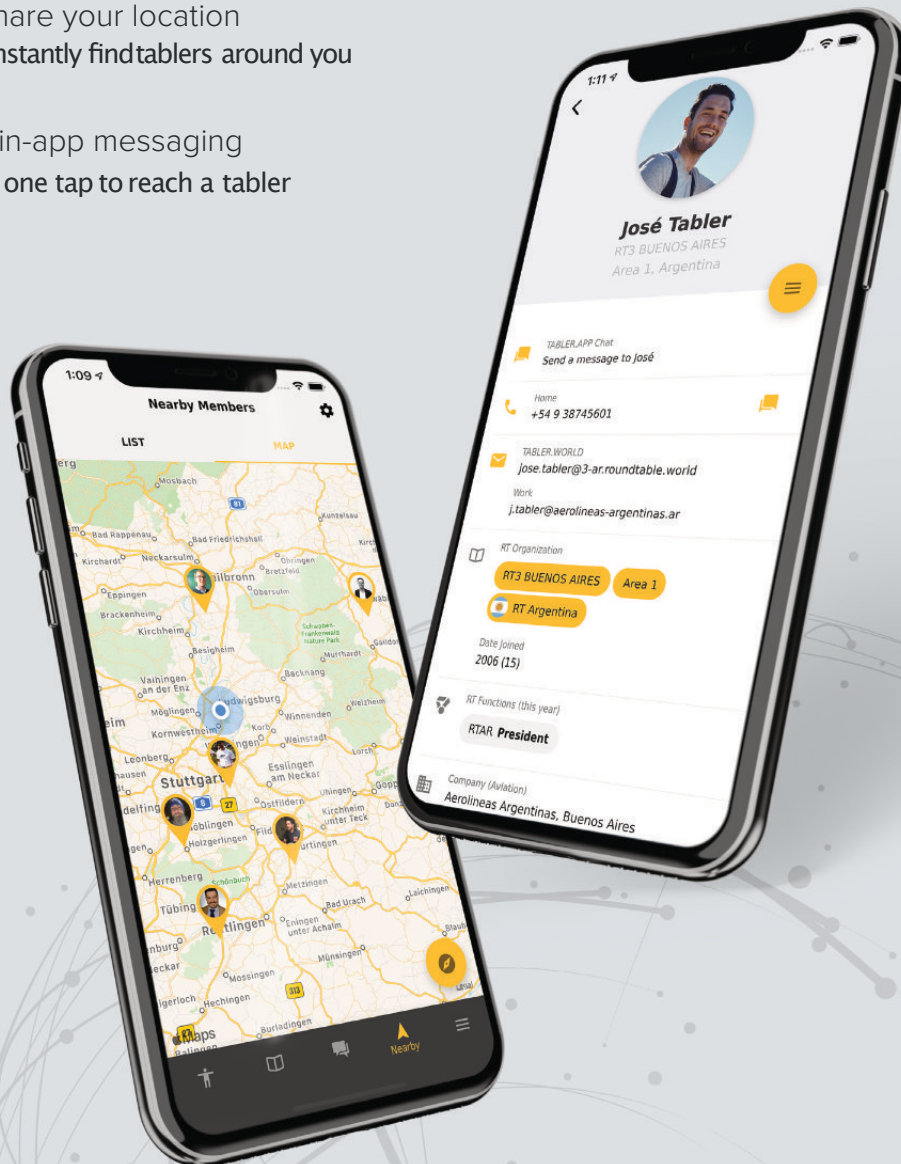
hare your location
nstantly findtablers around you

in-app messaging
one tap to reach a tabler

1:11

José Tabler
RT3 BUENOS AIRES
Area 1, Argentina

TABLER.APP Chat
Send a message to José

Home
+54 9 38745601

TABLER.WORLD
jose.tabler@3-ar.roundtable.world

Work
j.tabler@aerolineas-argentinas.ar

RT Organization
RT3 BUENOS AIRES
Area 1
RT Argentina

Date Joined
2006 (15)

RT Functions (this year)
RTAR President

Company (Aviation)
Aerolineas Argentinas, Buenos Aires

1:09

Nearby Members
LIST
MAP

Mosbach
Bad Rappenau
Bad Friedrichshall
Künzelsau
Kirchardt
Neckarsulm
Heilbronn
Öhringen
Bretzfeld
Eppingen
Obersulm
Brackenheim
Kirchheim
Schwaben-Frankenwald Nature Park
Besigheim
Murrhardt
Backnang
Vaihingen an der Enz
Ludwigsburg
Möglingen
Winnenden
Welzheim
Kornwestheim
Korb
Weinstadt
Leonberg
Stuttgart
Esslingen am Neckar
Ostfildern
Kirchheim unter Teck
Böblingen
Holzgerlingen
Filderstadt
Nürtingen
Herrenberg
Schönbuch
Metzingen
Tübingen
Reutlingen
Bad Urach
Eningen unter Achalm
Münsingen
Mössingen
Hechingen
Burladingen
Maps

Nearby